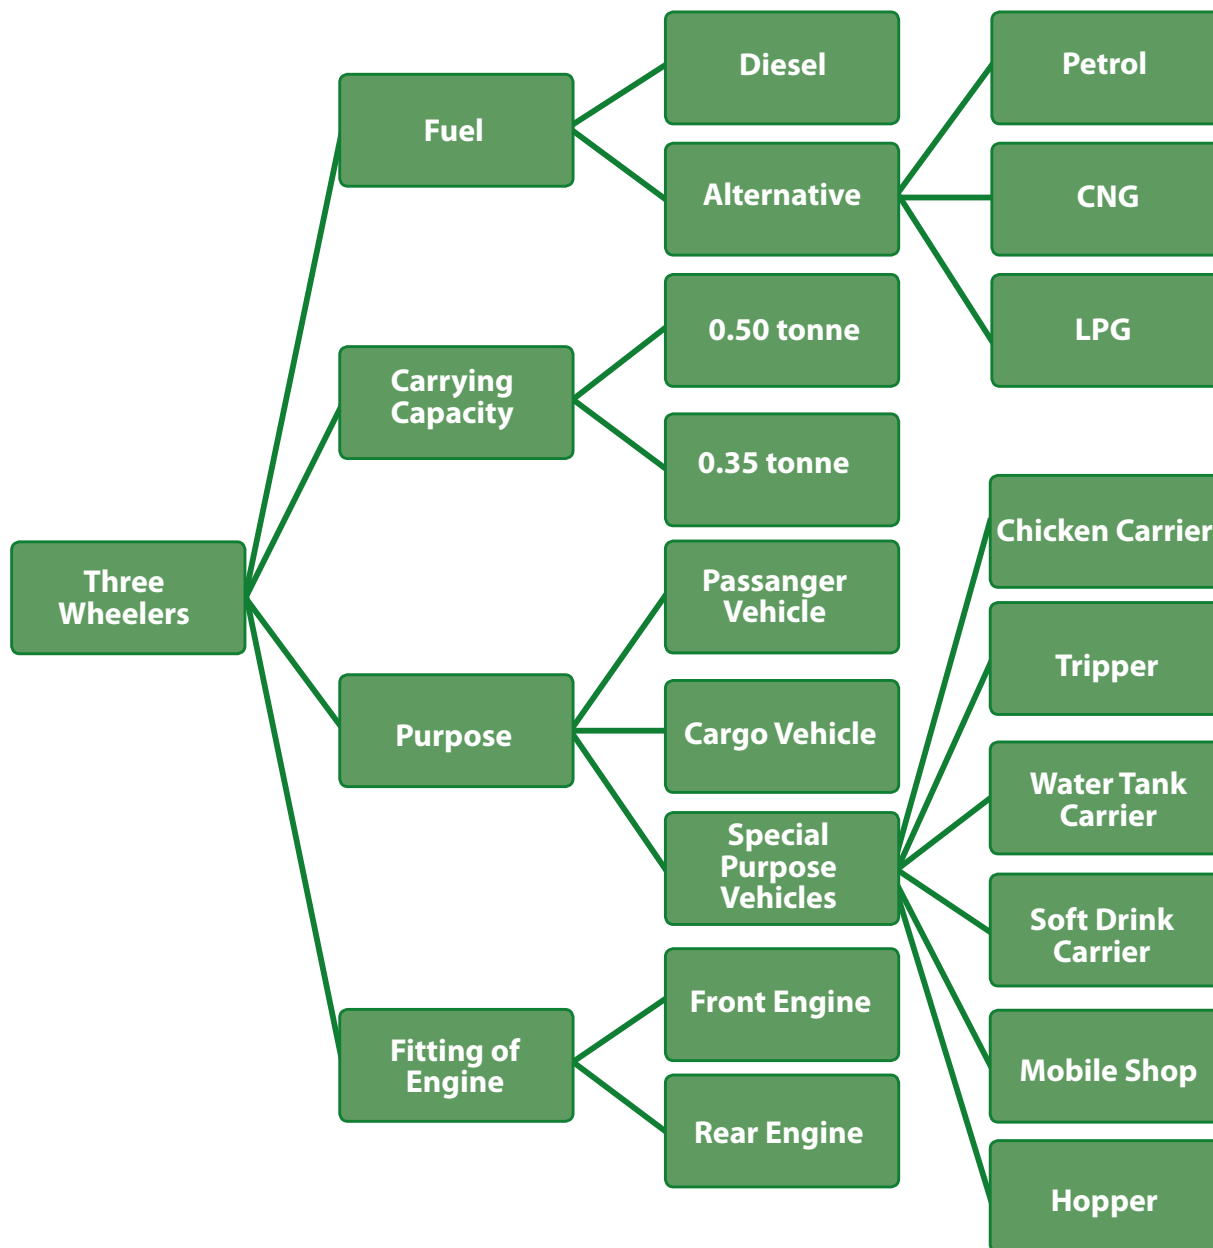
Three Wheelers

Fuel

Diesel

Alternative

Petrol

CNG

LPG

Carrying Capacity

0.50 tonne

0.35 tonne

Purpose

Passanger Vehicle

Cargo Vehicle

Special Purpose Vehicles

Chicken Carrier

Tripper

Water Tank Carrier

Soft Drink Carrier

Mobile Shop

Hopper

Fitting of Engine

Front Engine

Rear Engine